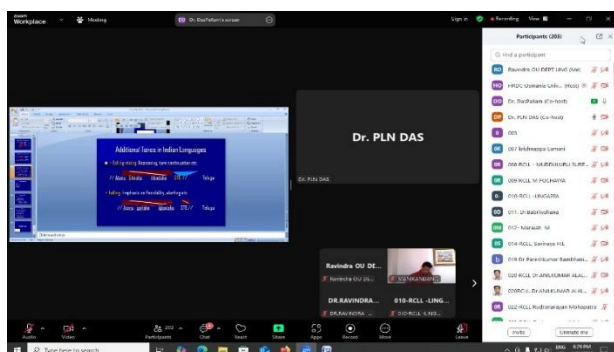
zoom Workplace

Meeting

Dr. DasPallam's screen

Sign in

Recording

View

Additional Tones in Indian Languages

Falling-rising: Reasoning, turn continuation etc.

// Aisiu Sitralu Marathi ÜTE // Telugu

Falling: Emphasis on Possibility, etc.

// Aisiu patale Marathi ÜTE // Telugu

Dr. PLN DAS

Dr. PLN DAS

Ravindra OU DE...

Ravindra OU Di...

DR.RAVINDRA...

010-RCLL -LING...

Participants (203)

Find a participant

Ravindra OU DEPT LING (Me)

HRDC Osmania Univ... (Host)

Dr. DasPallam (Co-host)

Dr. PLN DAS (Co-host)

005

007 Mridhuvalya Lamani

008-RCLL - M.DENGUPU SURE...

009 RCLL M PUCHAPPA

010-RCLL -LINGARTA

011- Dr Bakthvathsala

012- Mahesh. M

014-RCLL Srinivas HA

018 Dr Parashkumar Gandham...

020 RCLL Dr ANILKUMAR ALAL...

020RCLL Dr.ANILKUMAR ALAL...

022-RCLL Rudranarayan Mohapatra

Invite

Unmute me

Audio

Video

Participants 203

Chat

React

Share

Apps

Record

More

Leave

Type here to search